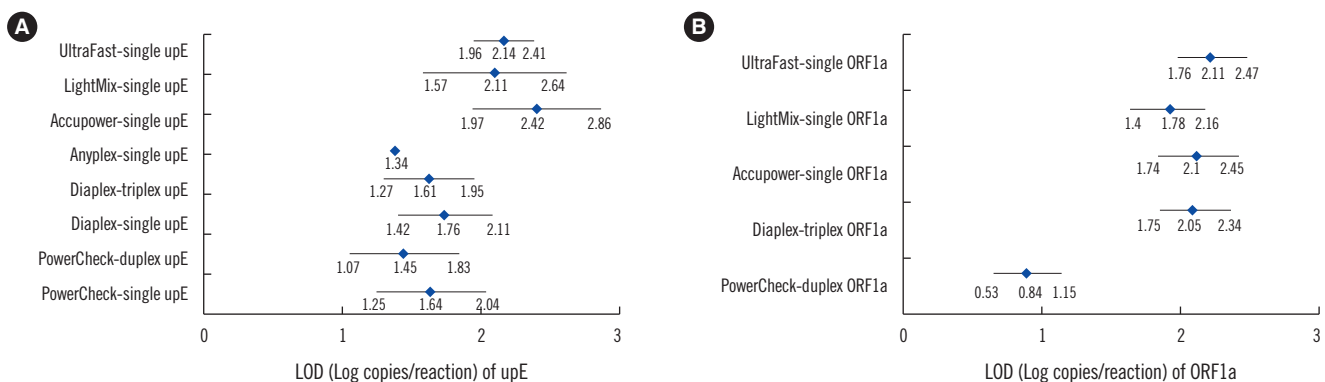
A

UltraFast-single upE
1.96 2.14 2.41

LightMix-single upE
1.57 2.11 2.64

Accupower-single upE
1.97 2.42 2.86

Anyplex-single upE
1.34

Diaplex-triplex upE
1.27 1.61 1.95

Diaplex-single upE
1.42 1.76 2.11

PowerCheck-duplex upE
1.07 1.45 1.83

PowerCheck-single upE
1.25 1.64 2.04

0 1 2 3

LOD (Log copies/reaction) of upE

B

UltraFast-single ORF1a
1.76 2.11 2.47

LightMix-single ORF1a
1.4 1.78 2.16

Accupower-single ORF1a
1.74 2.1 2.45

Diaplex-triplex ORF1a
1.75 2.05 2.34

PowerCheck-duplex ORF1a
0.53 0.84 1.15

0 1 2 3

LOD (Log copies/reaction) of ORF1a